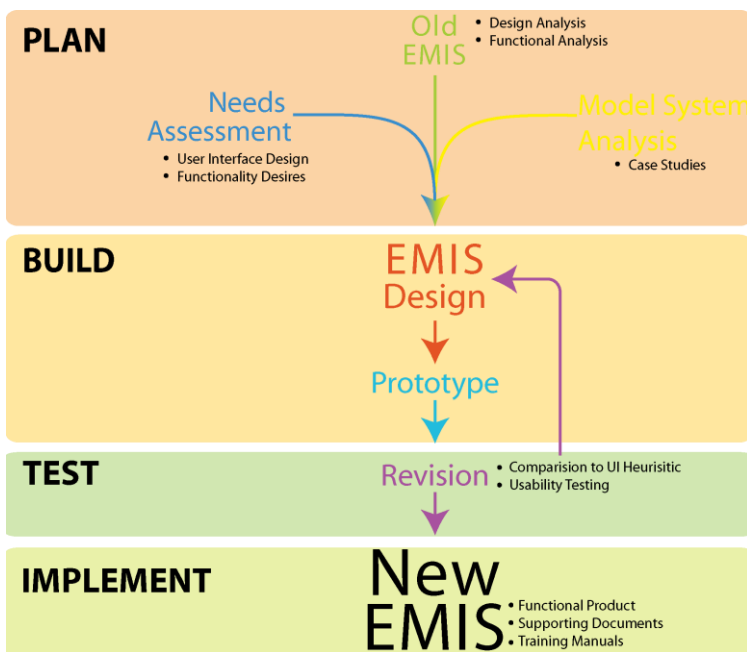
PLAN

Old EMIS
• Design Analysis
• Functional Analysis

Needs Assessment
• User Interface Design
• Functionality Desires

Model System Analysis
• Case Studies

BUILD

EMIS Design

Prototype

TEST

Revision
• Comparision to UI Heurisitic
• Usability Testing

IMPLEMENT

New EMIS
• Functional Product
• Supporting Documents
• Training Manuals